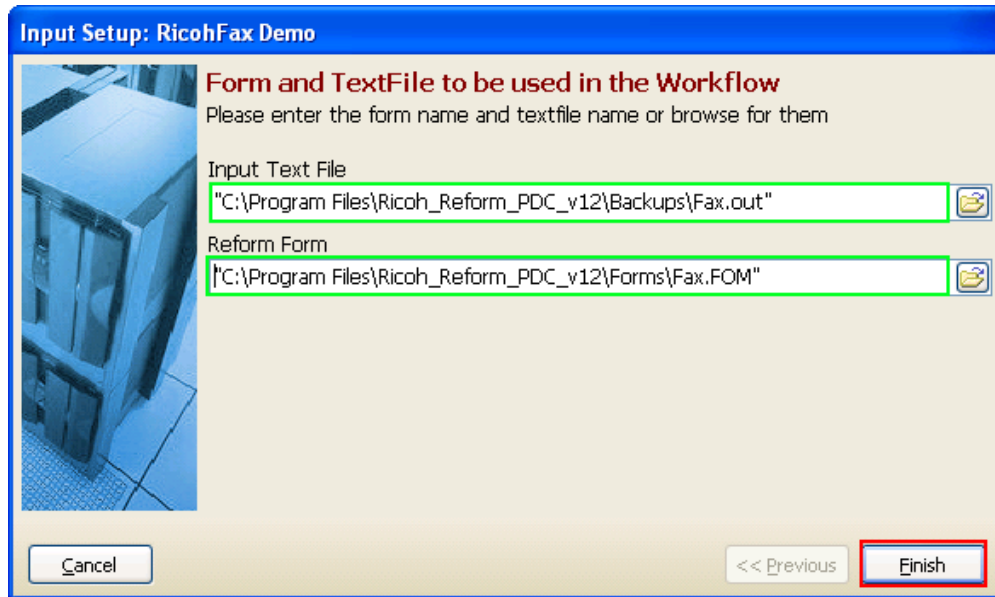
Input Setup: RicohFax Demo

Form and TextFile to be used in the Workflow
Please enter the form name and textfile name or browse for them

Input Text File
"C:\Program Files\Ricoh_Reform_PDC_v12\Backups\Fax.out"

Reform Form
"C:\Program Files\Ricoh_Reform_PDC_v12\Forms\Fax.FOM"

Cancel

<< Previous

Finish